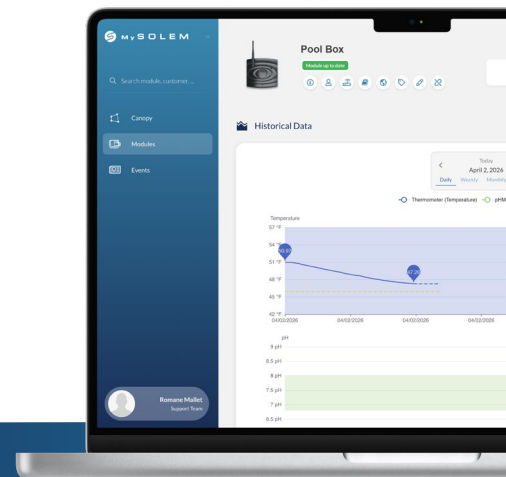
MySOLEM

Search module, customer...

Canopy

Modules

Events

Romane Mallet
Support Team

Pool Box

Module up to date

Historical Data

<

Today
April 2, 2026

Daily Weekly Monthly

Thermometer (Temperature) pH

Temperature

57 °F

54 °F

51 °F

48 °F

45 °F

42 °F

53.5°

47.8°

04/02/2026 04/02/2026 04/02/2026 04/02/2026

pH

9 pH

8.5 pH

8 pH

7.5 pH

7 pH

6.5 pH